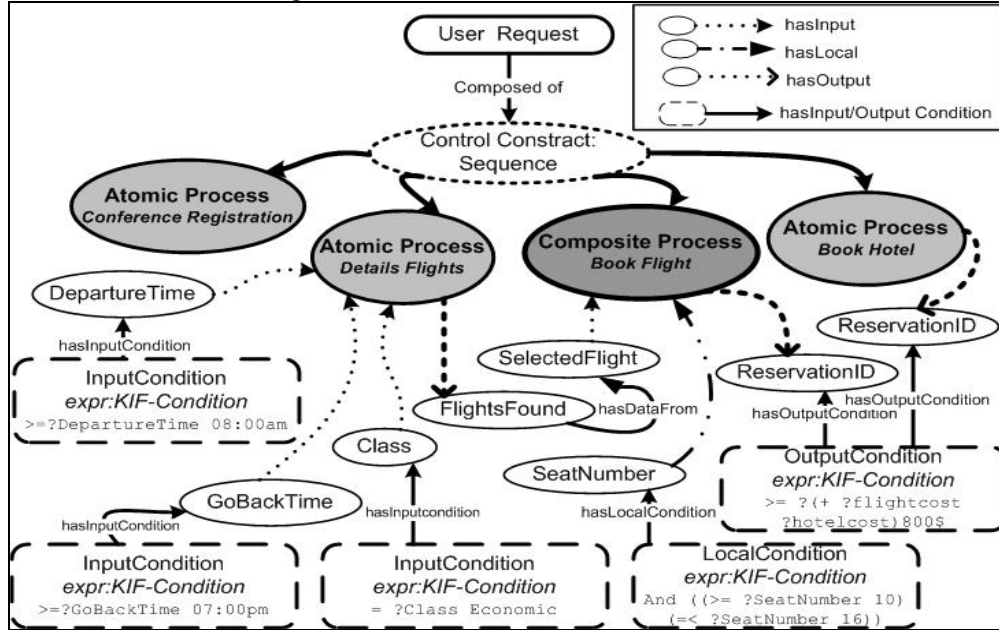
hasInput
hasLocal
hasOutput
hasInput/Output Condition

User Request

Composed of

Control Constract: Sequence

Atomic Process
Conference Registration

Atomic Process
Details Flights

Composite Process
Book Flight

Atomic Process
Book Hotel

DepartureTime

hasInputCondition

InputCondition
expr:KIF-Condition
>=?DepartureTime 08:00am

SelectedFlight

FlightsFound

hasDataFrom

ReservationID

ReservationID

hasOutputCondition

hasOutputCondition

Class

SeatNumber

OutputCondition
expr:KIF-Condition
>= ?(+ ?flightcost ?hotelcost)800$

GoBackTime

hasInputCondition

hasInputcondition

hasLocalCondition

InputCondition
expr:KIF-Condition
>=?GoBackTime 07:00pm

InputCondition
expr:KIF-Condition
= ?Class Economic

LocalCondition
expr:KIF-Condition
And ((>= ?SeatNumber 10) (=< ?SeatNumber 16))